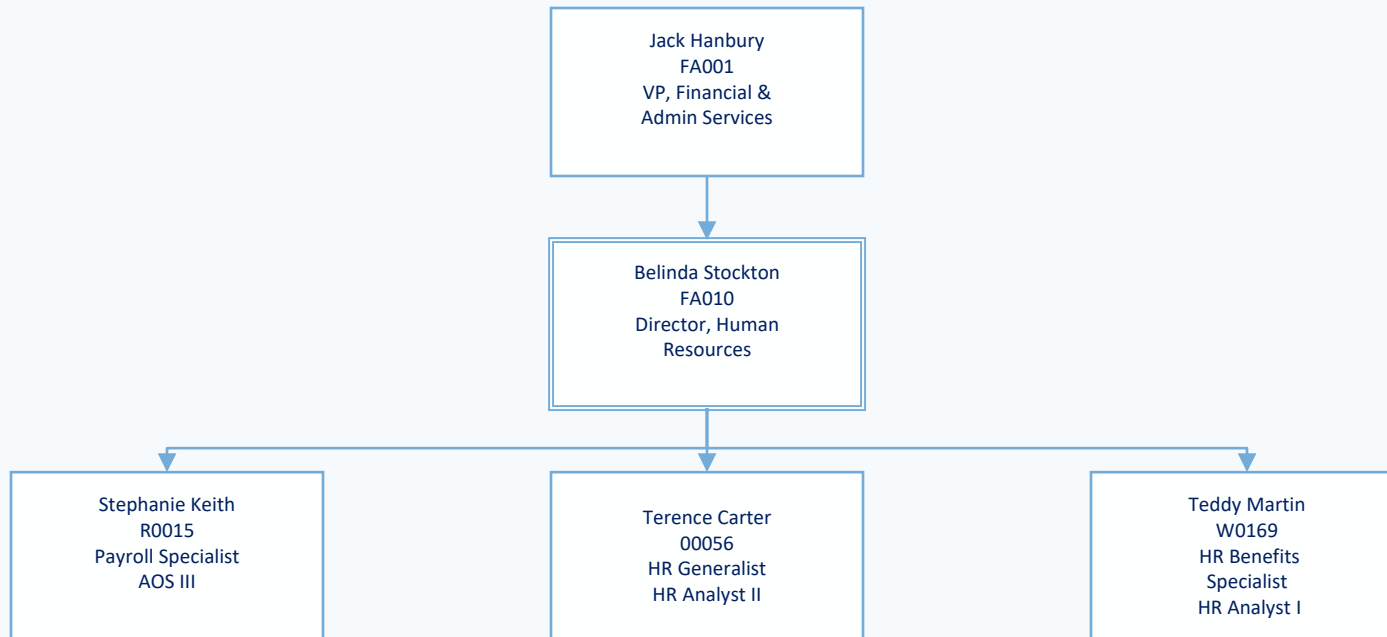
Jack Hanbury
FA001
VP, Financial &
Admin Services

Belinda Stockton
FA010
Director, Human
Resources

Stephanie Keith
R0015
Payroll Specialist
AOS III

Terence Carter
00056
HR Generalist
HR Analyst II

Teddy Martin
W0169
HR Benefits
Specialist
HR Analyst I